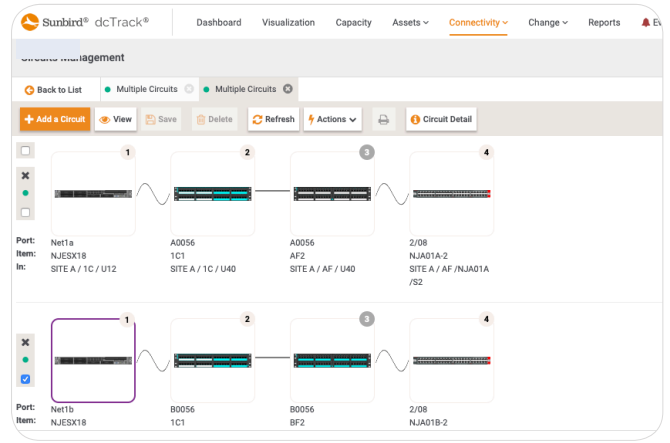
Sunbird® dcTrack®

Dashboard
Visualization
Capacity
Assets
Connectivity
Change
Reports
Ev

Circuits Management

Back to List
Multiple Circuits
Multiple Circuits

Add a Circuit
View
Save
Delete
Refresh
Actions
Circuit Detail

1
2
3
4

Port:
Item:
In:

Net1a
NJESX18
SITE A / 1C / U12

A0056
1C1
SITE A / 1C / U40

A0056
AF2
SITE A / AF / U40

2/08
NJA01A-2
SITE A / AF /NJA01A /S2

1
2
3
4

Port:
Item:

Net1b
NJESX18

B0056
1C1

B0056
BF2

2/08
NJA01B-2